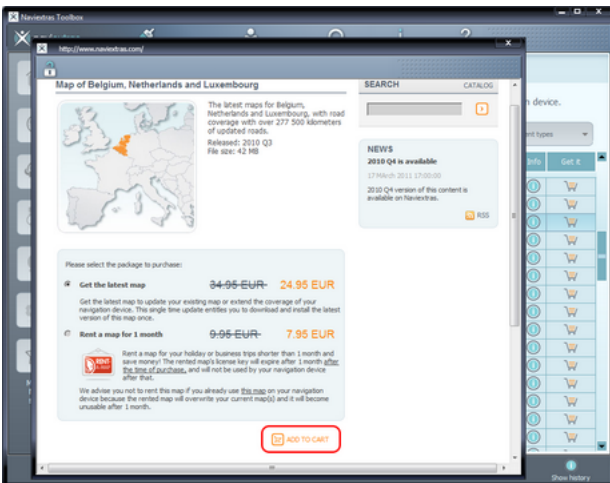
Naviextras Toolbox

http://www.naviextras.com/

Map of Belgium, Netherlands and Luxembourg

The latest maps for Belgium, Netherlands and Luxembourg, with road coverage with over 277 500 kilometers of updated roads.

Released: 2010 Q3
File size: 42 MB

SEARCH
CATALOG

NEWS

2010 Q4 is available

17 March 2011 17:00:00

2010 Q4 version of this content is available on Naviextras.

RSS

Please select the package to purchase:

Get the latest map
~~34.95 EUR~~ 24.95 EUR

Get the latest map to update your existing map or extend the coverage of your navigation device. This single time update entitles you to download and install the latest version of this map once.

Rent a map for 1 month
~~9.95 EUR~~ 7.95 EUR

RENT

Rent a map for your holiday or business trips shorter than 1 month and save money! The rented map's license key will expire after 1 month after the time of purchase, and will not be used by your navigation device after that.

We advise you not to rent this map if you already use this map on your navigation device because the rented map will overwrite your current map(s) and it will become unusable after 1 month.

ADD TO CART

device.

ent types

Info
Get it

Show history